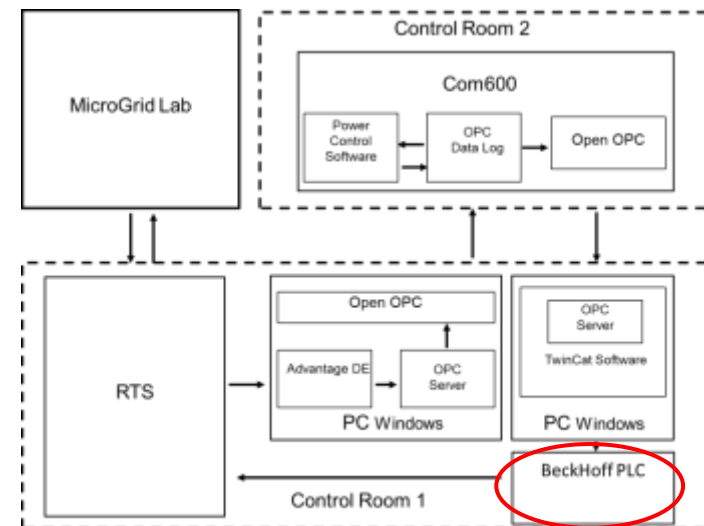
MicroGrid Lab

Control Room 2

Com600

Power Control Software

OPC Data Log

Open OPC

RTS

Open OPC

Advantage DE

OPC Server

PC Windows

OPC Server

TwinCat Software

PC Windows

BeckHoff PLC

Control Room 1